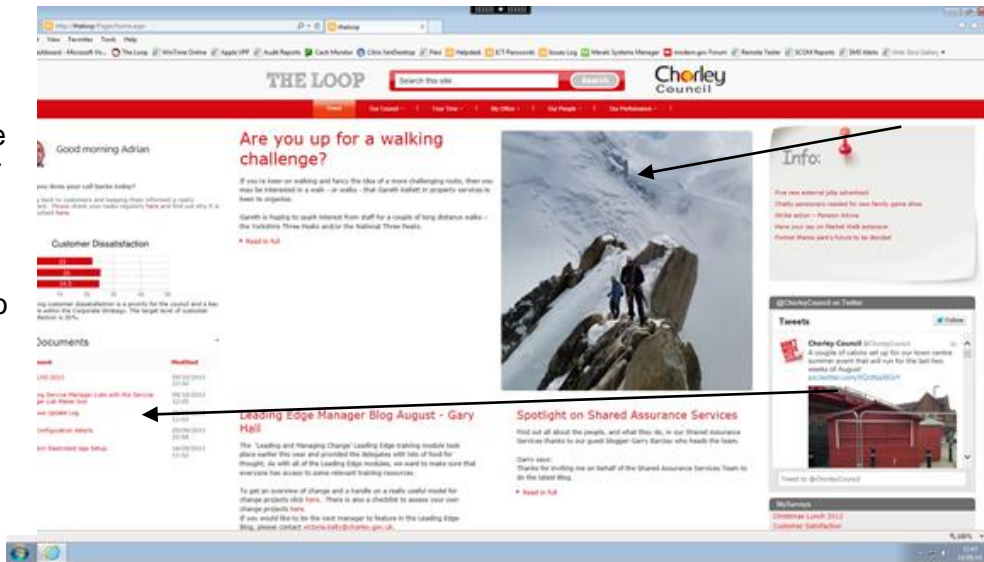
THE LOOP

Search this site

Chorley Council

Good morning Adrian

Customer Dissatisfaction

Documents

Modified

Are you up for a walking challenge?

If you're keen on walking and fancy the idea of a more challenging route, then you may be interested in a walk - or walks - that Gareth Wallett in property services is keen to organise.

Gareth is hoping to spark interest from staff for a couple of long distance walks - the Yorkshire Three Peaks and/or the National Three Peaks.

Read in full

Info:

Five new external jobs advertised

Charity pensioners needed for new family game show

Strike action - Pension Advice

Have your say on Market Walk extension

Former theme park's future to be decided

@ChorleyCouncil on Twitter

Tweets

Follow

Chorley Council @ChorleyCouncil

A couple of cabins set up for our town centre summer event that will run for the last two weeks of August

Tweet to @ChorleyCouncil

Leading Edge Manager Blog August - Gary Hall

The 'Leading and Managing Change' Leading Edge training module took place earlier this year and provided the delegates with lots of food for thought. As with all of the Leading Edge modules, we want to make sure that everyone has access to some relevant training resources.

To get an overview of change and a handle on a really useful model for change projects click here. There is also a checklist to assess your own change projects here.

If you would like to be the next manager to feature in the Leading Edge Blog, please contact victoria.batty@chorley.gov.uk.

Spotlight on Shared Assurance Services

Find out all about the people, and what they do, in our Shared Assurance Services thanks to our guest blogger Garry Barclay who heads the team.

Garry says:

Thanks for inviting me on behalf of the Shared Assurance Services Team to do the latest Blog.

Read in full

MySurveys

Christmas Lunch 2013

Customer Satisfaction